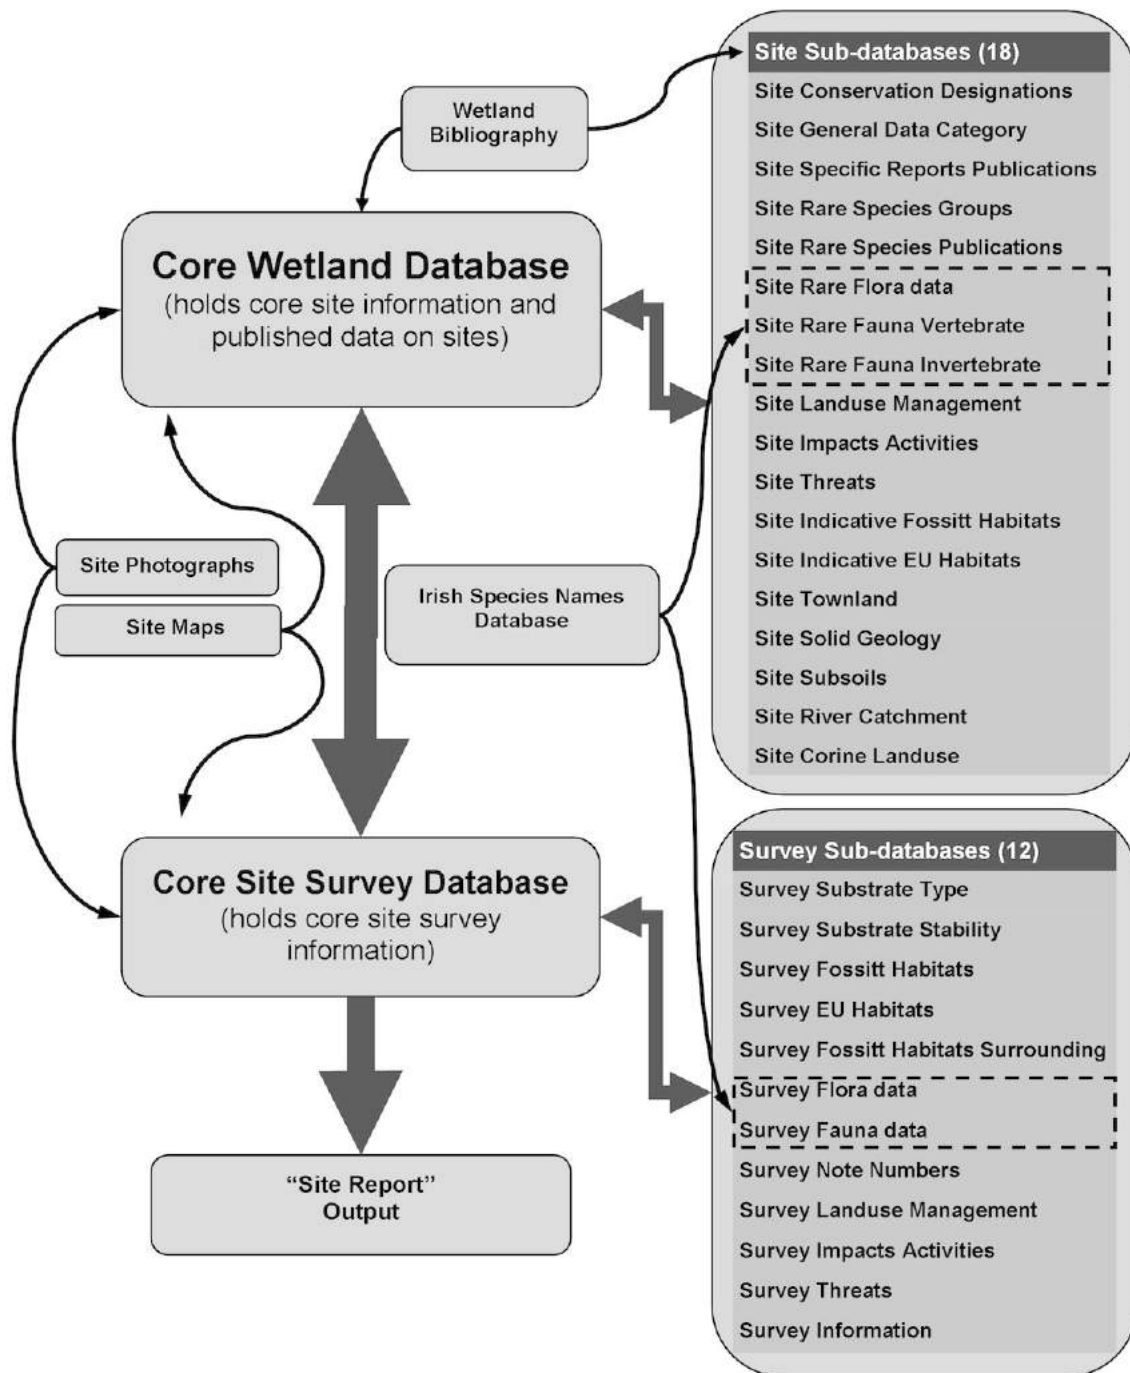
Wetland Bibliography

Core Wetland Database
(holds core site information and published data on sites)

Site Photographs

Site Maps

Irish Species Names Database

Core Site Survey Database
(holds core site survey information)

"Site Report" Output

Site Sub-databases (18)
Site Conservation Designations
Site General Data Category
Site Specific Reports Publications
Site Rare Species Groups
Site Rare Species Publications
Site Rare Flora data
Site Rare Fauna Vertebrate
Site Rare Fauna Invertebrate
Site Landuse Management
Site Impacts Activities
Site Threats
Site Indicative Fossitt Habitats
Site Indicative EU Habitats
Site Townland
Site Solid Geology
Site Subsoils
Site River Catchment
Site Corine Landuse

Survey Sub-databases (12)
Survey Substrate Type
Survey Substrate Stability
Survey Fossitt Habitats
Survey EU Habitats
Survey Fossitt Habitats Surrounding
Survey Flora data
Survey Fauna data
Survey Note Numbers
Survey Landuse Management
Survey Impacts Activities
Survey Threats
Survey Information